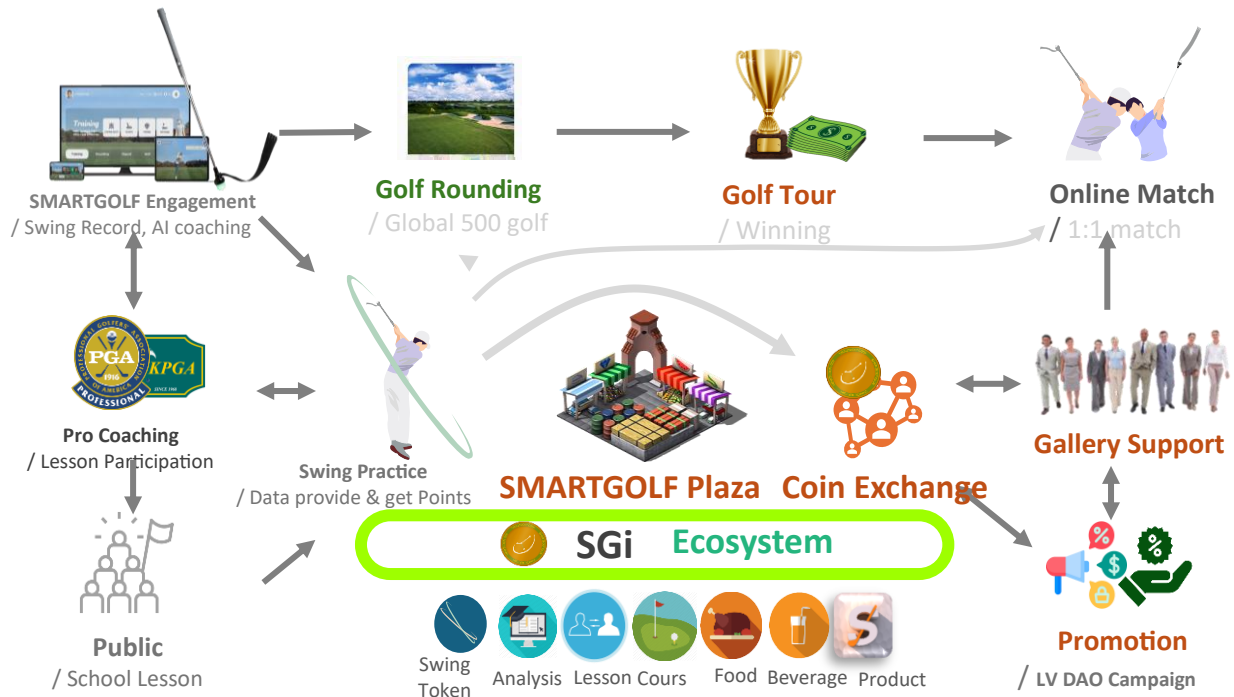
SMARTGOLF Engagement
/ Swing Record, AI coaching

Golf Rounding
/ Global 500 golf

Golf Tour
/ Winning

Online Match
/ 1:1 match

PGA
KPGA

Pro Coaching
/ Lesson Participation

Swing Practice
/ Data provide & get Points

SMARTGOLF Plaza

Coin Exchange

Gallery Support

SGi Ecosystem

Public
/ School Lesson

Swing Token
Analysis
Lesson Cours
Food
Beverage
Product

Promotion
/ LV DAO Campaign